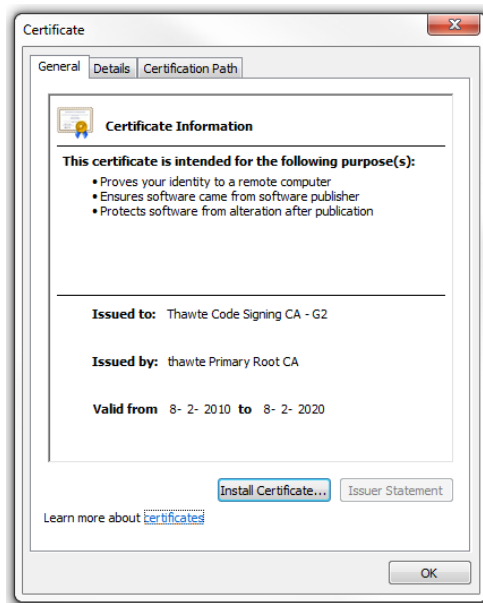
Certificate

General | Details | Certification Path

Certificate Information

This certificate is intended for the following purpose(s):
• Proves your identity to a remote computer
• Ensures software came from software publisher
• Protects software from alteration after publication

Issued to: Thawte Code Signing CA - G2

Issued by: thawte Primary Root CA

Valid from 8- 2- 2010 to 8- 2- 2020

Install Certificate... Issuer Statement

Learn more about certificates

OK